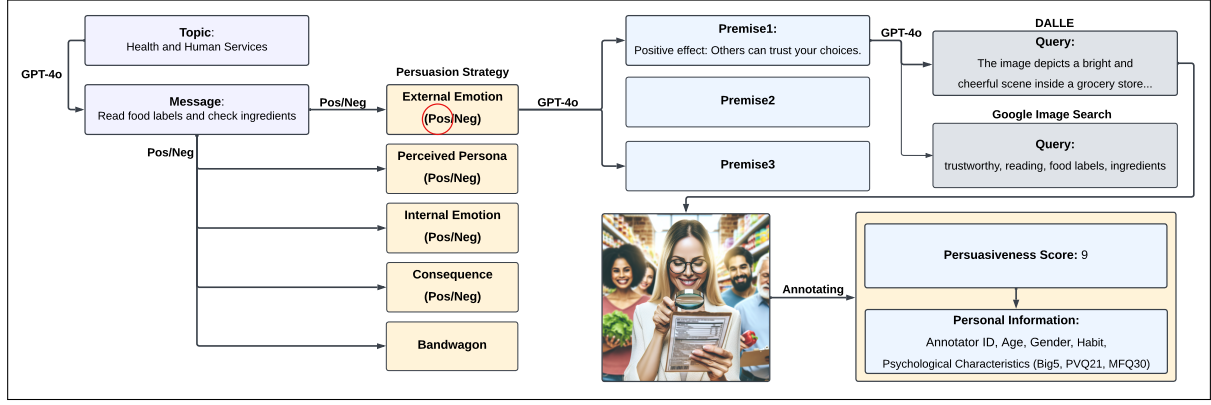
Topic:
Health and Human Services

GPT-4o

Message:
Read food labels and check ingredients

Pos/Neg

Pos/Neg

Persuasion Strategy

External Emotion
(Pos/Neg)

Perceived Persona
(Pos/Neg)

Internal Emotion
(Pos/Neg)

Consequence
(Pos/Neg)

Bandwagon

GPT-4o

Premise1:
Positive effect: Others can trust your choices.

Premise2

Premise3

GPT-4o

DALLE

Query:
The image depicts a bright and cheerful scene inside a grocery store...

Google Image Search

Query:
trustworthy, reading, food labels, ingredients

Annotating

Persuasiveness Score: 9

Personal Information:
Annotator ID, Age, Gender, Habit, Psychological Characteristics (Big5, PVQ21, MFQ30)